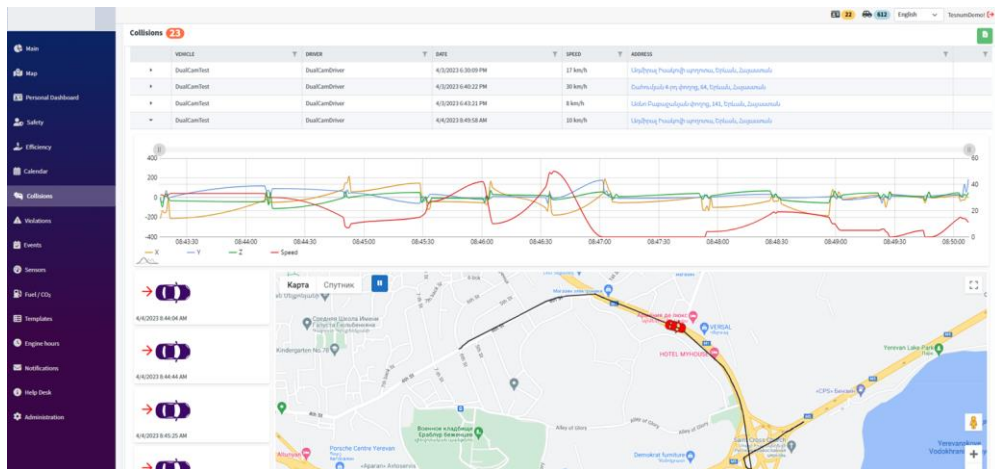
22 612 English TesnumDemo

Collisions 23

Main
Map
Personal Dashboard
Safety
Efficiency
Calendar
Collisions
Violations
Events
Sensors
Fuel / $CO_2$
Templates
Engine hours
Notifications
Help Desk
Administration

| | VEHICLE | DRIVER | DATE | SPEED | ADDRESS |
|---|---|---|---|---|---|
| ▸ | DualCamTest | DualCamDriver | 4/3/2023 6:30:09 PM | 17 km/h | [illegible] |
| ▸ | DualCamTest | DualCamDriver | 4/3/2023 6:40:22 PM | 30 km/h | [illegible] |
| ▸ | DualCamTest | DualCamDriver | 4/3/2023 6:43:21 PM | 8 km/h | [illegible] |
| ▾ | DualCamTest | DualCamDriver | 4/4/2023 8:49:58 AM | 10 km/h | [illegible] |

400
200
0
-200
-400
60
40
20
0
08:43:30 08:44:00 08:44:30 08:45:00 08:45:30 08:46:00 08:46:30 08:47:00 08:47:30 08:48:00 08:48:30 08:49:00 08:49:30 08:50:00
X Y Z Speed

4/4/2023 8:44:04 AM
4/4/2023 8:44:44 AM
4/4/2023 8:45:25 AM

Карта Спутник
Средняя Школа Имени Галуста Гюльбенкяна
Kindergarten No.76
HOTEL MYHOUSE
VERSAL
Yerevan Lake Park
Porsche Centre Yerevan
Военное кладбище Ераблур
Alley of Glory
Demokrat furniture
Yerevanyan Vodokhranilishche